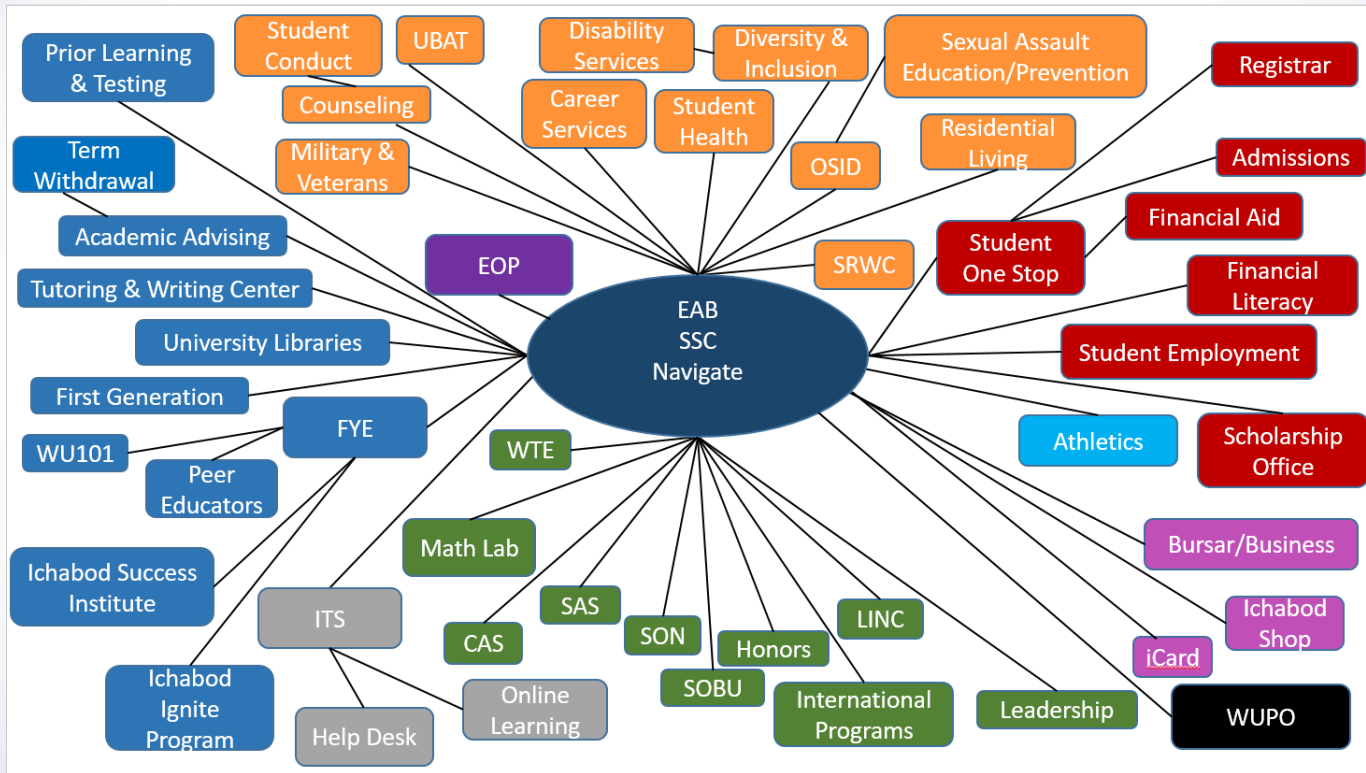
Prior Learning & Testing

Student Conduct

UBAT

Disability Services

Diversity & Inclusion

Sexual Assault Education/Prevention

Registrar

Counseling

Career Services

Student Health

Term Withdrawal

Military & Veterans

OSID

Residential Living

Admissions

Academic Advising

Financial Aid

EOP

SRWC

Student One Stop

Tutoring & Writing Center

Financial Literacy

EAB
SSC
Navigate

University Libraries

Student Employment

First Generation

FYE

WU101

WTE

Athletics

Scholarship Office

Peer Educators

Math Lab

Bursar/Business

Ichabod Success Institute

ITS

SAS

CAS

SON

LINC

Ichabod Shop

Honors

iCard

Ichabod Ignite Program

Online Learning

SOBU

International Programs

Leadership

WUPO

Help Desk